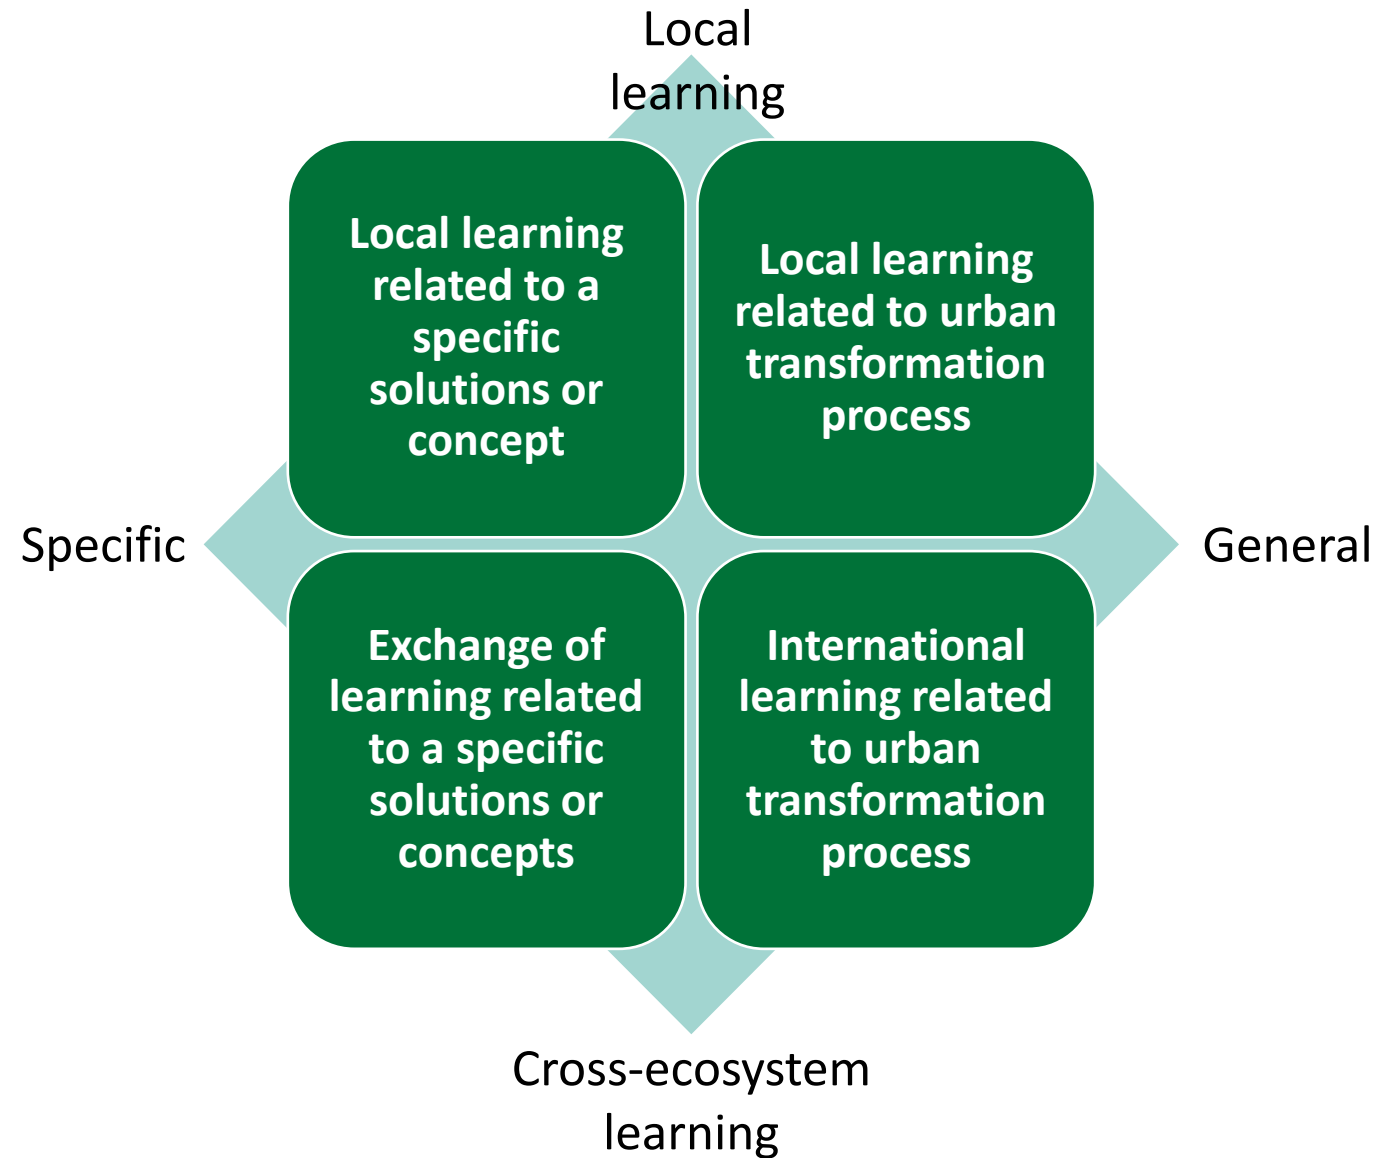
Local learning

Local learning related to a specific solutions or concept

Local learning related to urban transformation process

Specific

General

Exchange of learning related to a specific solutions or concepts

International learning related to urban transformation process

Cross-ecosystem learning